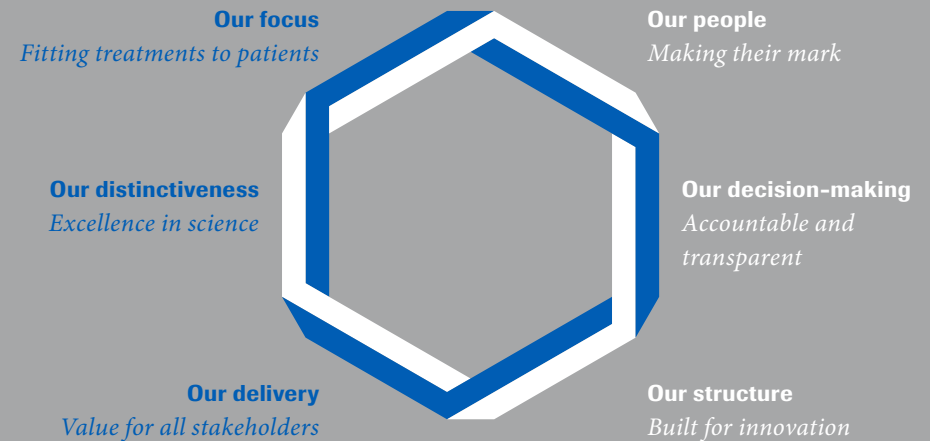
Our focus
*Fitting treatments to patients*

Our people
*Making their mark*

Our distinctiveness
*Excellence in science*

Our decision-making
*Accountable and transparent*

Our delivery
*Value for all stakeholders*

Our structure
*Built for innovation*